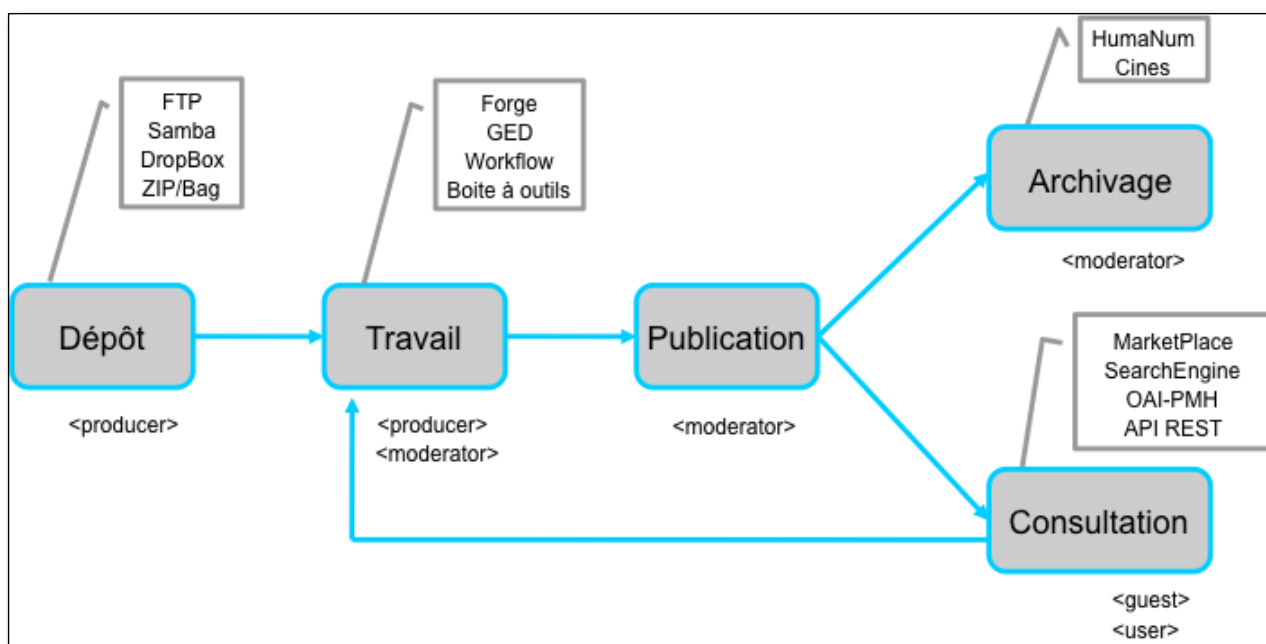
FTP
Samba
DropBox
ZIP/Bag

Forge
GED
Workflow
Boite à outils

HumaNum
Cines

Archivage

<moderator>

Dépôt

<producer>

Travail

<producer>
<moderator>

Publication

<moderator>

MarketPlace
SearchEngine
OAI-PMH
API REST

Consultation

<guest>
<user>